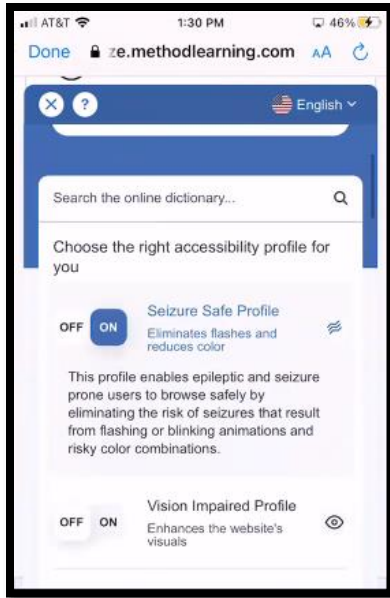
AT&T 1:30 PM 46%

Done ze.methodlearning.com AA

English

Search the online dictionary...

Choose the right accessibility profile for you

OFF ON

Seizure Safe Profile

Eliminates flashes and reduces color

This profile enables epileptic and seizure prone users to browse safely by eliminating the risk of seizures that result from flashing or blinking animations and risky color combinations.

OFF ON

Vision Impaired Profile

Enhances the website's visuals